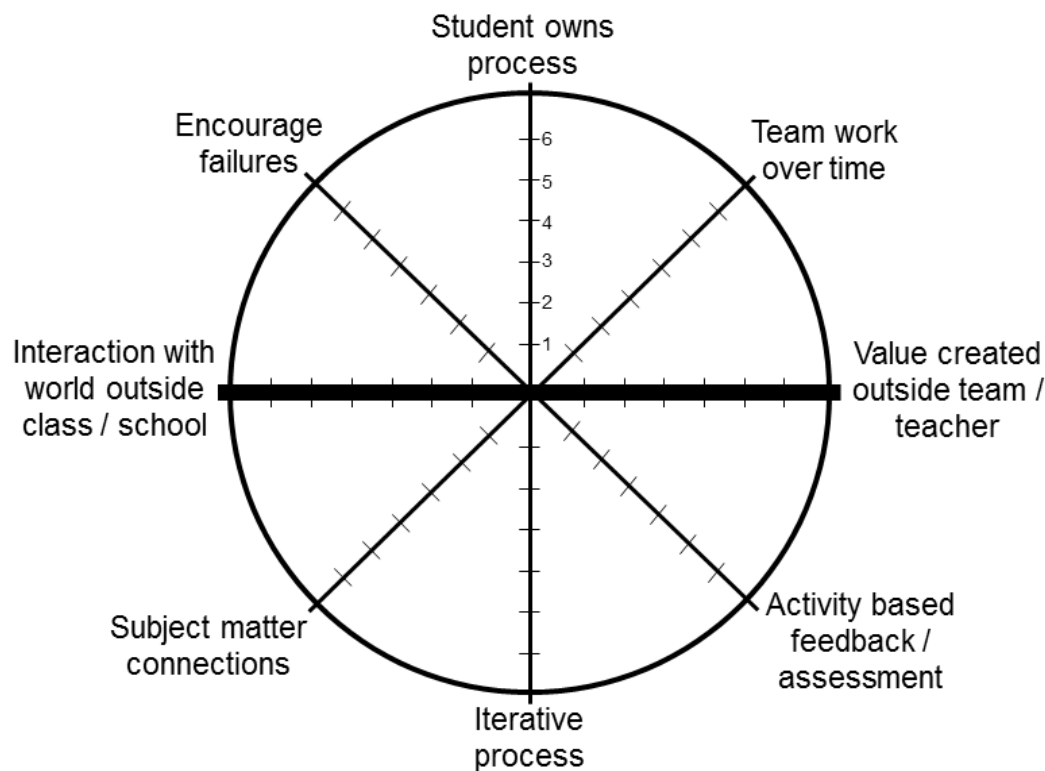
Student owns process

Encourage failures

Team work over time

6
5
4
3
2
1

Interaction with world outside class / school

Value created outside team / teacher

Subject matter connections

Activity based feedback / assessment

Iterative process